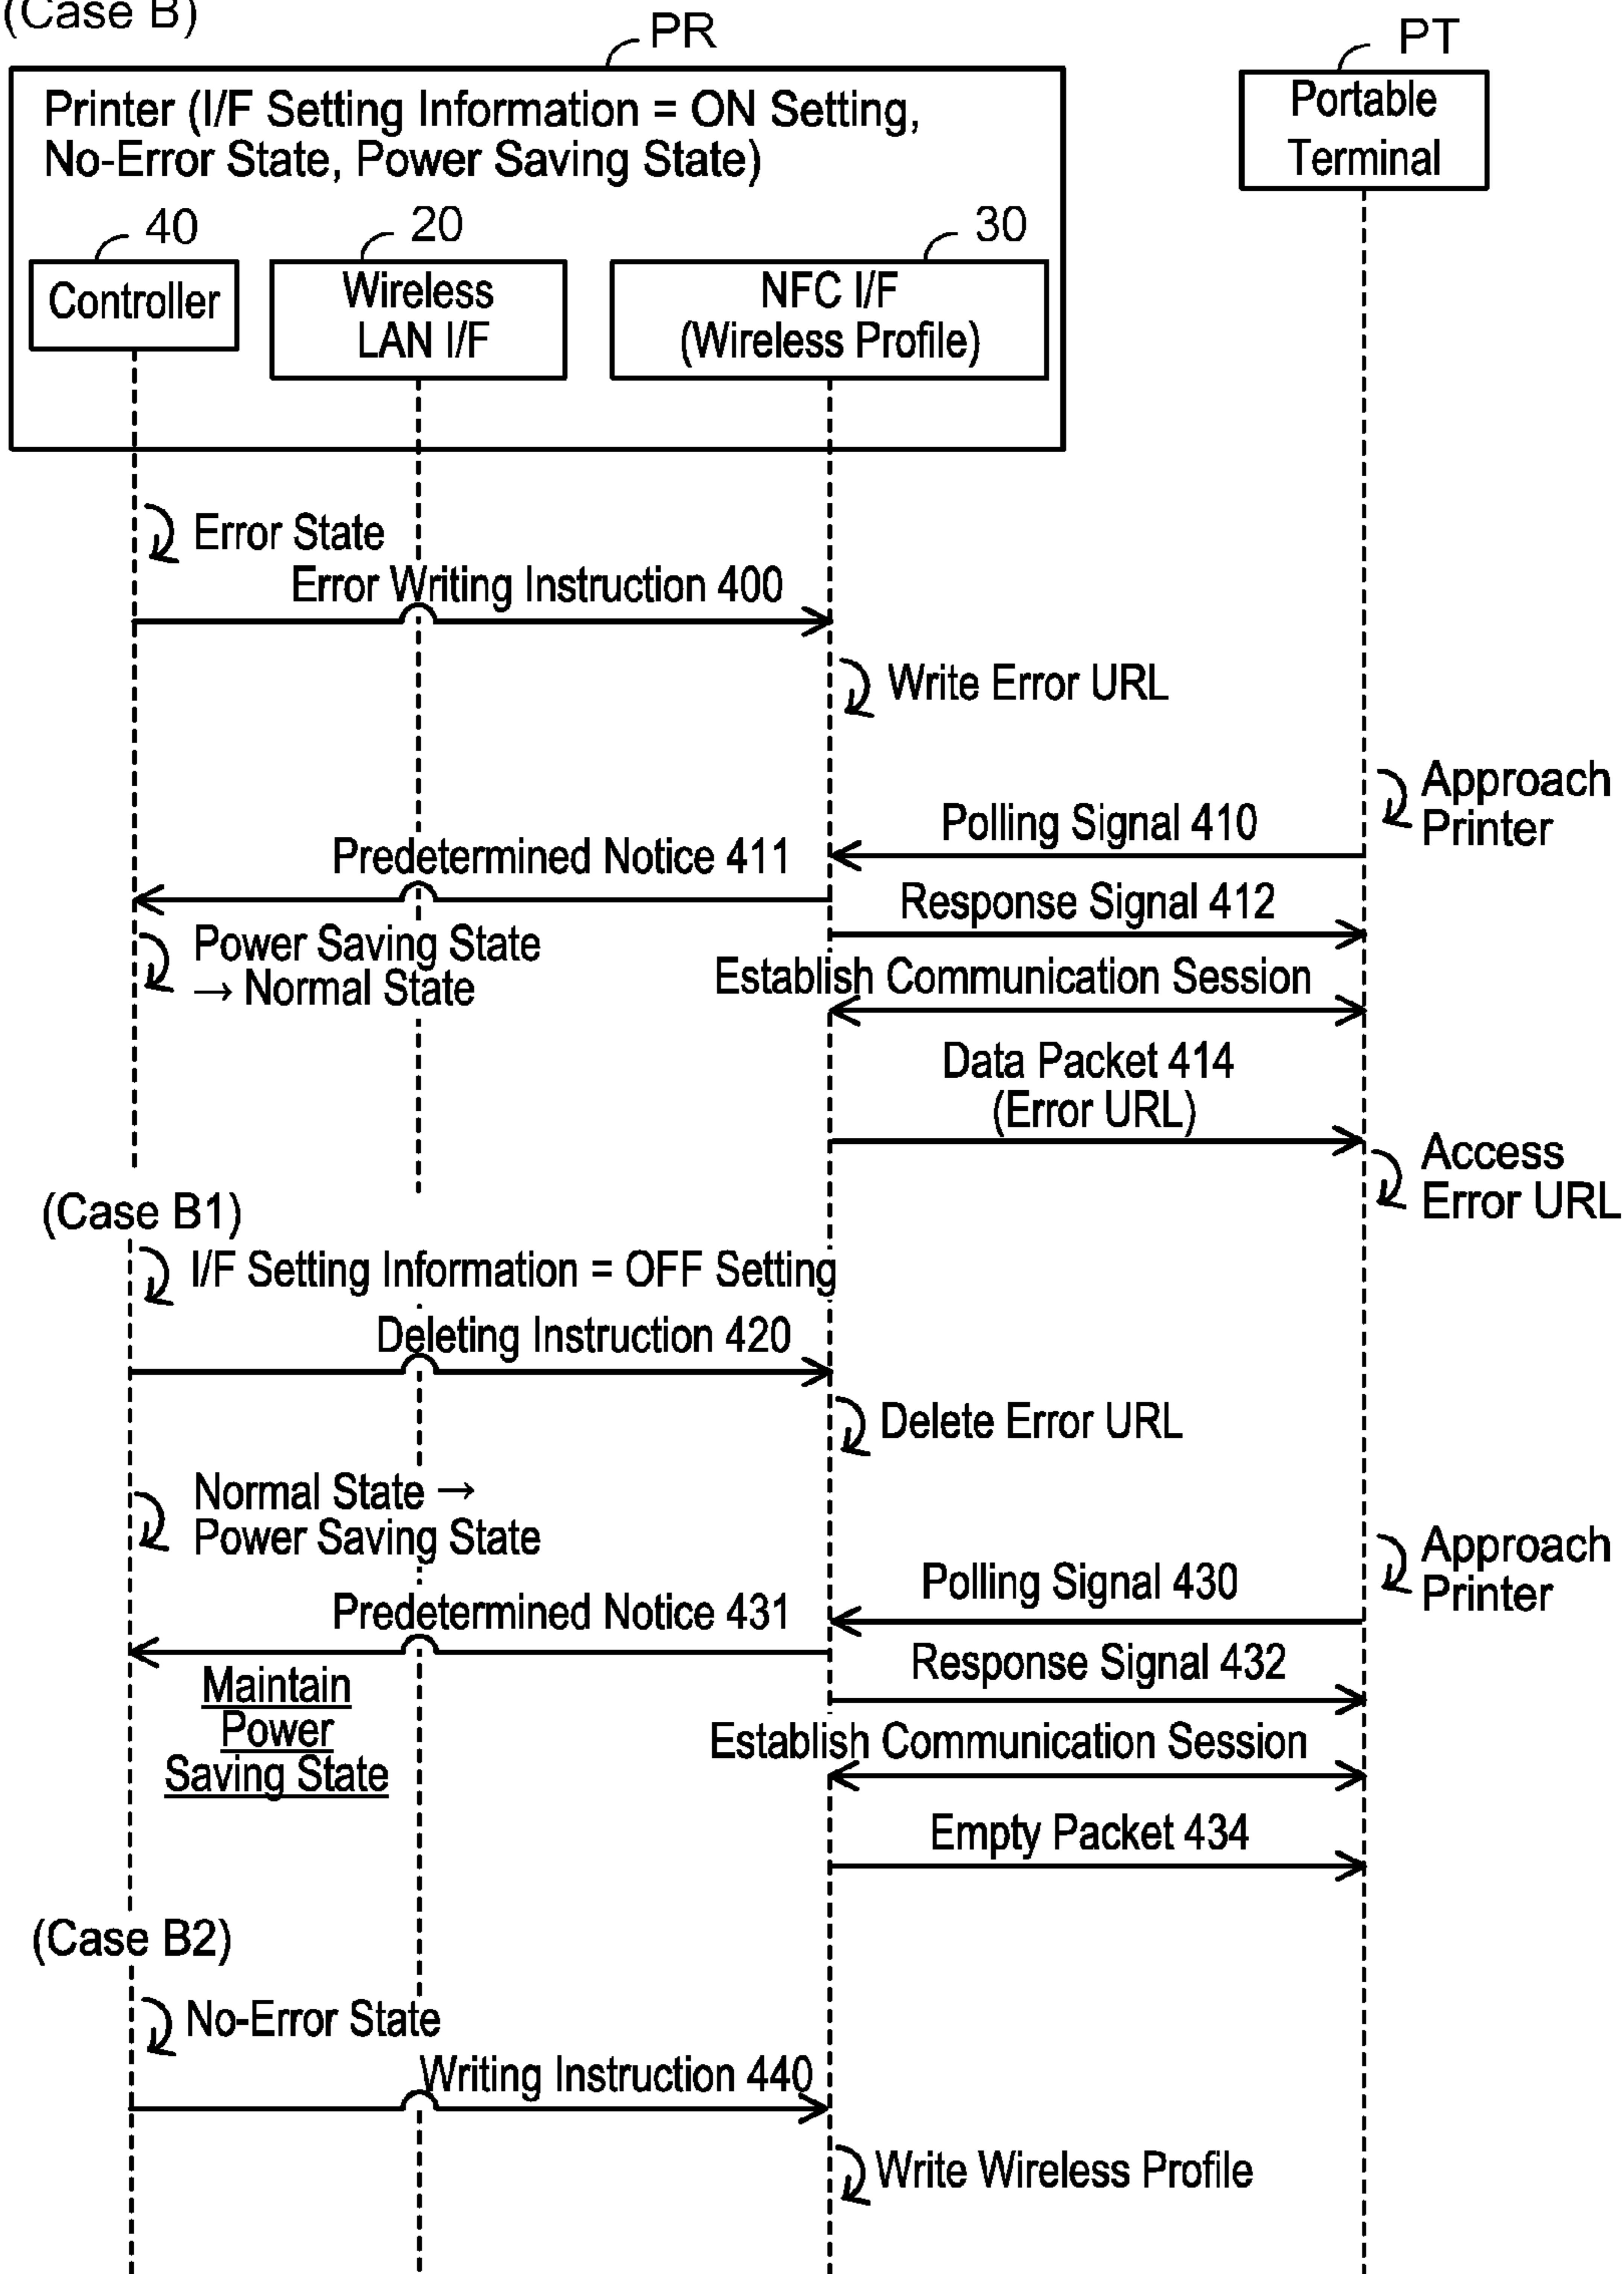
(Case B)

PR

Printer (I/F Setting Information = ON Setting, No-Error State, Power Saving State)

40
Controller

20
Wireless LAN I/F

30
NFC I/F (Wireless Profile)

PT
Portable Terminal

Error State

Error Writing Instruction 400

Write Error URL

Approach Printer

Polling Signal 410

Predetermined Notice 411

Response Signal 412

Power Saving State → Normal State

Establish Communication Session

Data Packet 414 (Error URL)

Access Error URL

(Case B1)

I/F Setting Information = OFF Setting

Deleting Instruction 420

Delete Error URL

Normal State → Power Saving State

Approach Printer

Polling Signal 430

Predetermined Notice 431

Response Signal 432

Maintain Power Saving State

Establish Communication Session

Empty Packet 434

(Case B2)

No-Error State

Writing Instruction 440

Write Wireless Profile